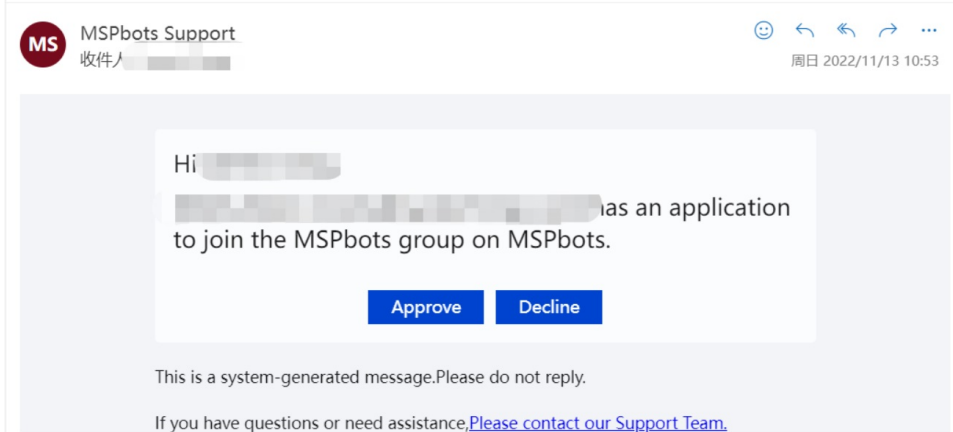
MS

MSPbots Support
收件人 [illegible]

周日 2022/11/13 10:53

Hi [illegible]
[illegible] has an application to join the MSPbots group on MSPbots.

Approve Decline

This is a system-generated message.Please do not reply.

If you have questions or need assistance,Please contact our Support Team.